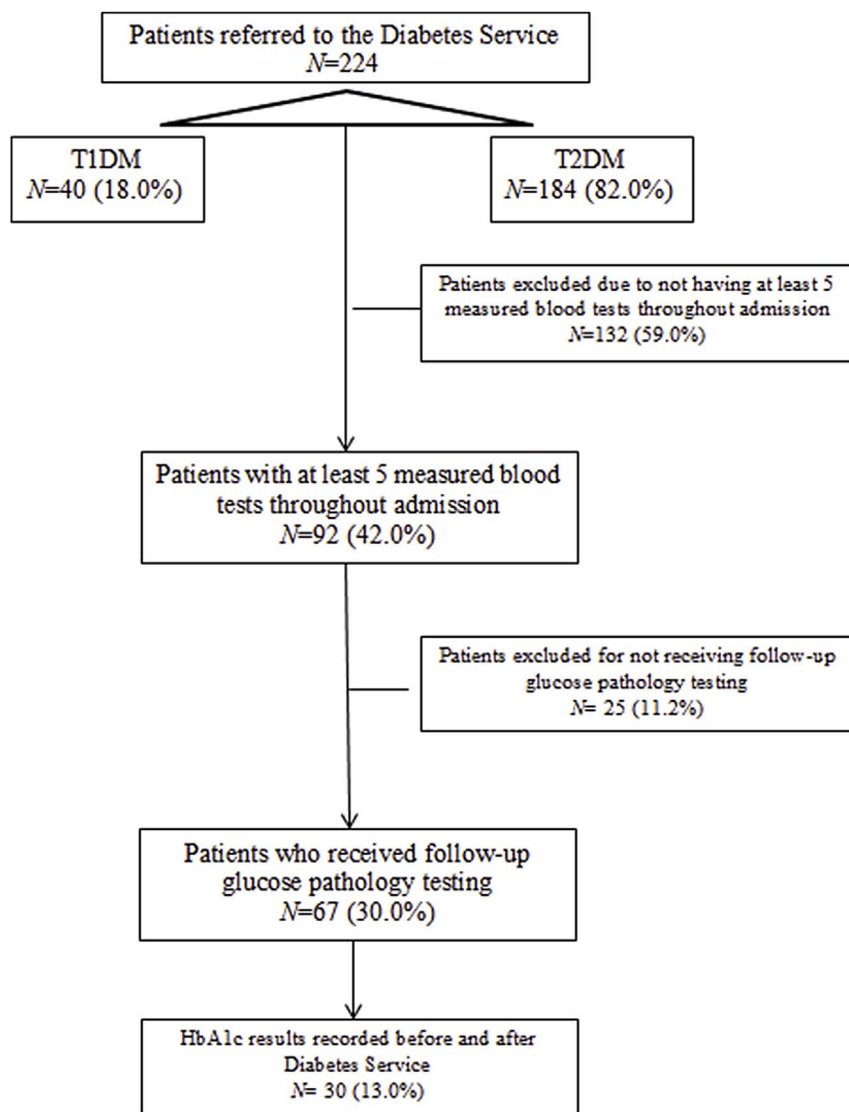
Patients referred to the Diabetes Service
$N$=224

T1DM
$N$=40 (18.0%)

T2DM
$N$=184 (82.0%)

Patients excluded due to not having at least 5 measured blood tests throughout admission
$N$=132 (59.0%)

Patients with at least 5 measured blood tests throughout admission
$N$=92 (42.0%)

Patients excluded for not receiving follow-up glucose pathology testing
$N$= 25 (11.2%)

Patients who received follow-up glucose pathology testing
$N$=67 (30.0%)

HbA1c results recorded before and after Diabetes Service
$N$= 30 (13.0%)